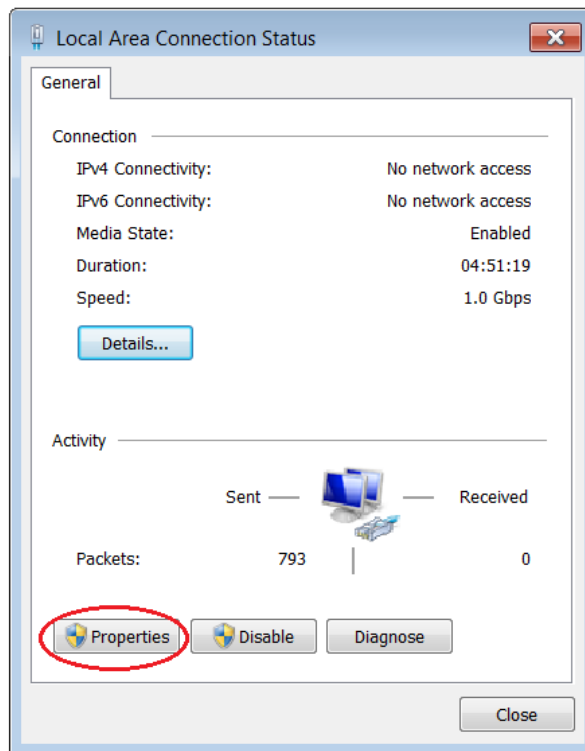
Local Area Connection Status

General

Connection

IPv4 Connectivity: No network access

IPv6 Connectivity: No network access

Media State: Enabled

Duration: 04:51:19

Speed: 1.0 Gbps

Details...

Activity

Sent — — Received

Packets: 793 0

Properties

Disable

Diagnose

Close